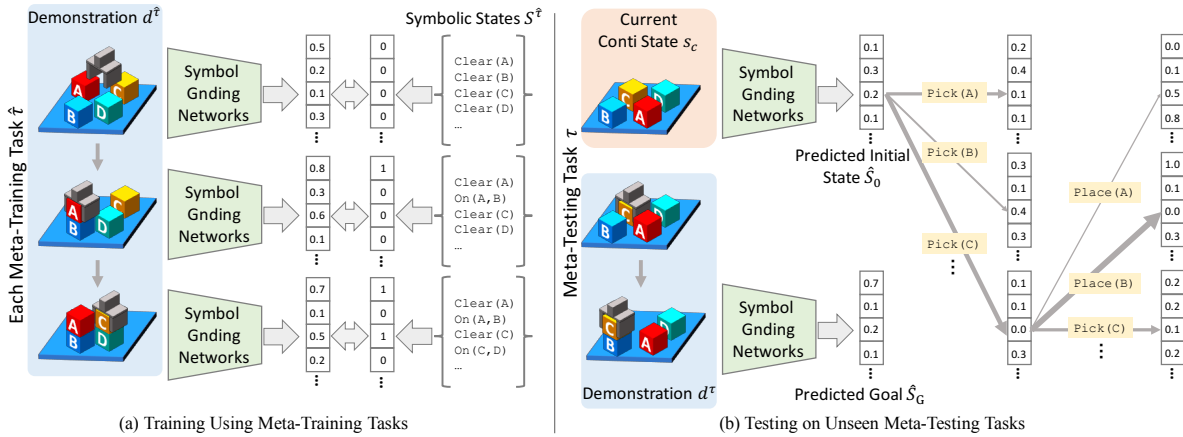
Demonstration $d^{\hat{\tau}}$

Each Meta-Training Task $\hat{\tau}$

Symbol Gnding Networks

Symbol Gnding Networks

Symbol Gnding Networks

Symbolic States $S^{\hat{\tau}}$

| 0.5 |
|---|
| 0.2 |
| 0.1 |
| 0.3 |
| ⋮ |

| 0 |
|---|
| 0 |
| 0 |
| 0 |
| ⋮ |

Clear(A)
Clear(B)
Clear(C)
Clear(D)
…

| 0.8 |
|---|
| 0.3 |
| 0.6 |
| 0.1 |
| ⋮ |

| 1 |
|---|
| 0 |
| 0 |
| 0 |
| ⋮ |

Clear(A)
On(A,B)
Clear(C)
Clear(D)
…

| 0.7 |
|---|
| 0.1 |
| 0.5 |
| 0.2 |
| ⋮ |

| 1 |
|---|
| 0 |
| 1 |
| 0 |
| ⋮ |

Clear(A)
On(A,B)
Clear(C)
On(C,D)
…

(a) Training Using Meta-Training Tasks

Current Conti State $s_c$

Meta-Testing Task $\tau$

Symbol Gnding Networks

Symbol Gnding Networks

Demonstration $d^{\tau}$

| 0.1 |
|---|
| 0.3 |
| 0.2 |
| 0.1 |
| ⋮ |

Predicted Initial State $\hat{S}_0$

| 0.7 |
|---|
| 0.1 |
| 0.2 |
| 0.1 |
| ⋮ |

Predicted Goal $\hat{S}_G$

Pick(A)

Pick(B)

Pick(C)

| 0.2 |
|---|
| 0.4 |
| 0.1 |
| 0.1 |
| ⋮ |

| 0.3 |
|---|
| 0.1 |
| 0.4 |
| 0.3 |
| ⋮ |

| 0.1 |
|---|
| 0.1 |
| 0.0 |
| 0.3 |
| ⋮ |

Place(A)

Place(B)

Pick(C)

| 0.0 |
|---|
| 0.1 |
| 0.5 |
| 0.8 |
| ⋮ |

| 1.0 |
|---|
| 0.1 |
| 0.0 |
| 0.3 |
| ⋮ |

| 0.2 |
|---|
| 0.2 |
| 0.1 |
| 0.2 |
| ⋮ |

(b) Testing on Unseen Meta-Testing Tasks